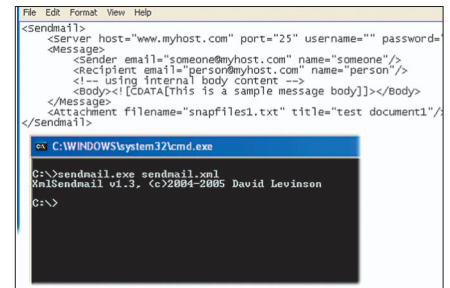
File Edit Format View Help
<Sendmail>
<Server host="www.myhost.com" port="25" username="" password="
<Message>
<Sender email="someone@myhost.com" name="someone"/>
<Recipient email="person@myhost.com" name="person"/>
<!-- using internal body content -->
<Body><![CDATA[This is a sample message body]]></Body>
</Message>
<Attachment filename="snapfiles1.txt" title="test document1"/
</Sendmail>

C:\WINDOWS\system32\cmd.exe

C:\>sendmail.exe sendmail.xml
XmlSendmail v1.3, (c)2004-2005 David Levinson

C:\>